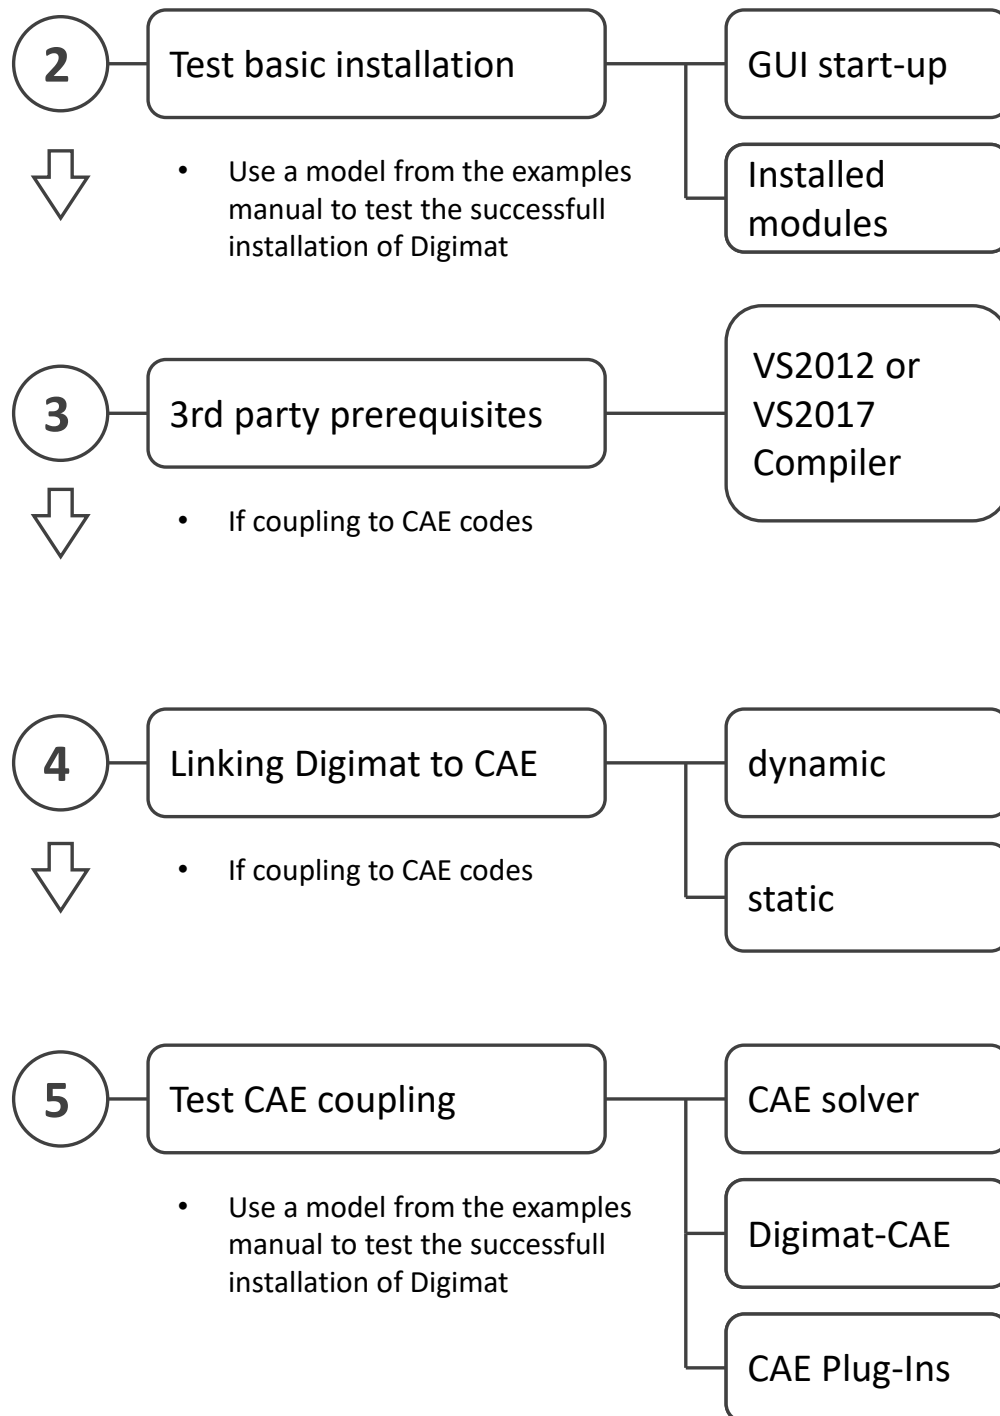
2

Test basic installation

GUI start-up

Installed modules

• Use a model from the examples manual to test the successfull installation of Digimat

3

3rd party prerequisites

VS2012 or VS2017 Compiler

• If coupling to CAE codes

4

Linking Digimat to CAE

dynamic

static

• If coupling to CAE codes

5

Test CAE coupling

CAE solver

Digimat-CAE

CAE Plug-Ins

• Use a model from the examples manual to test the successfull installation of Digimat